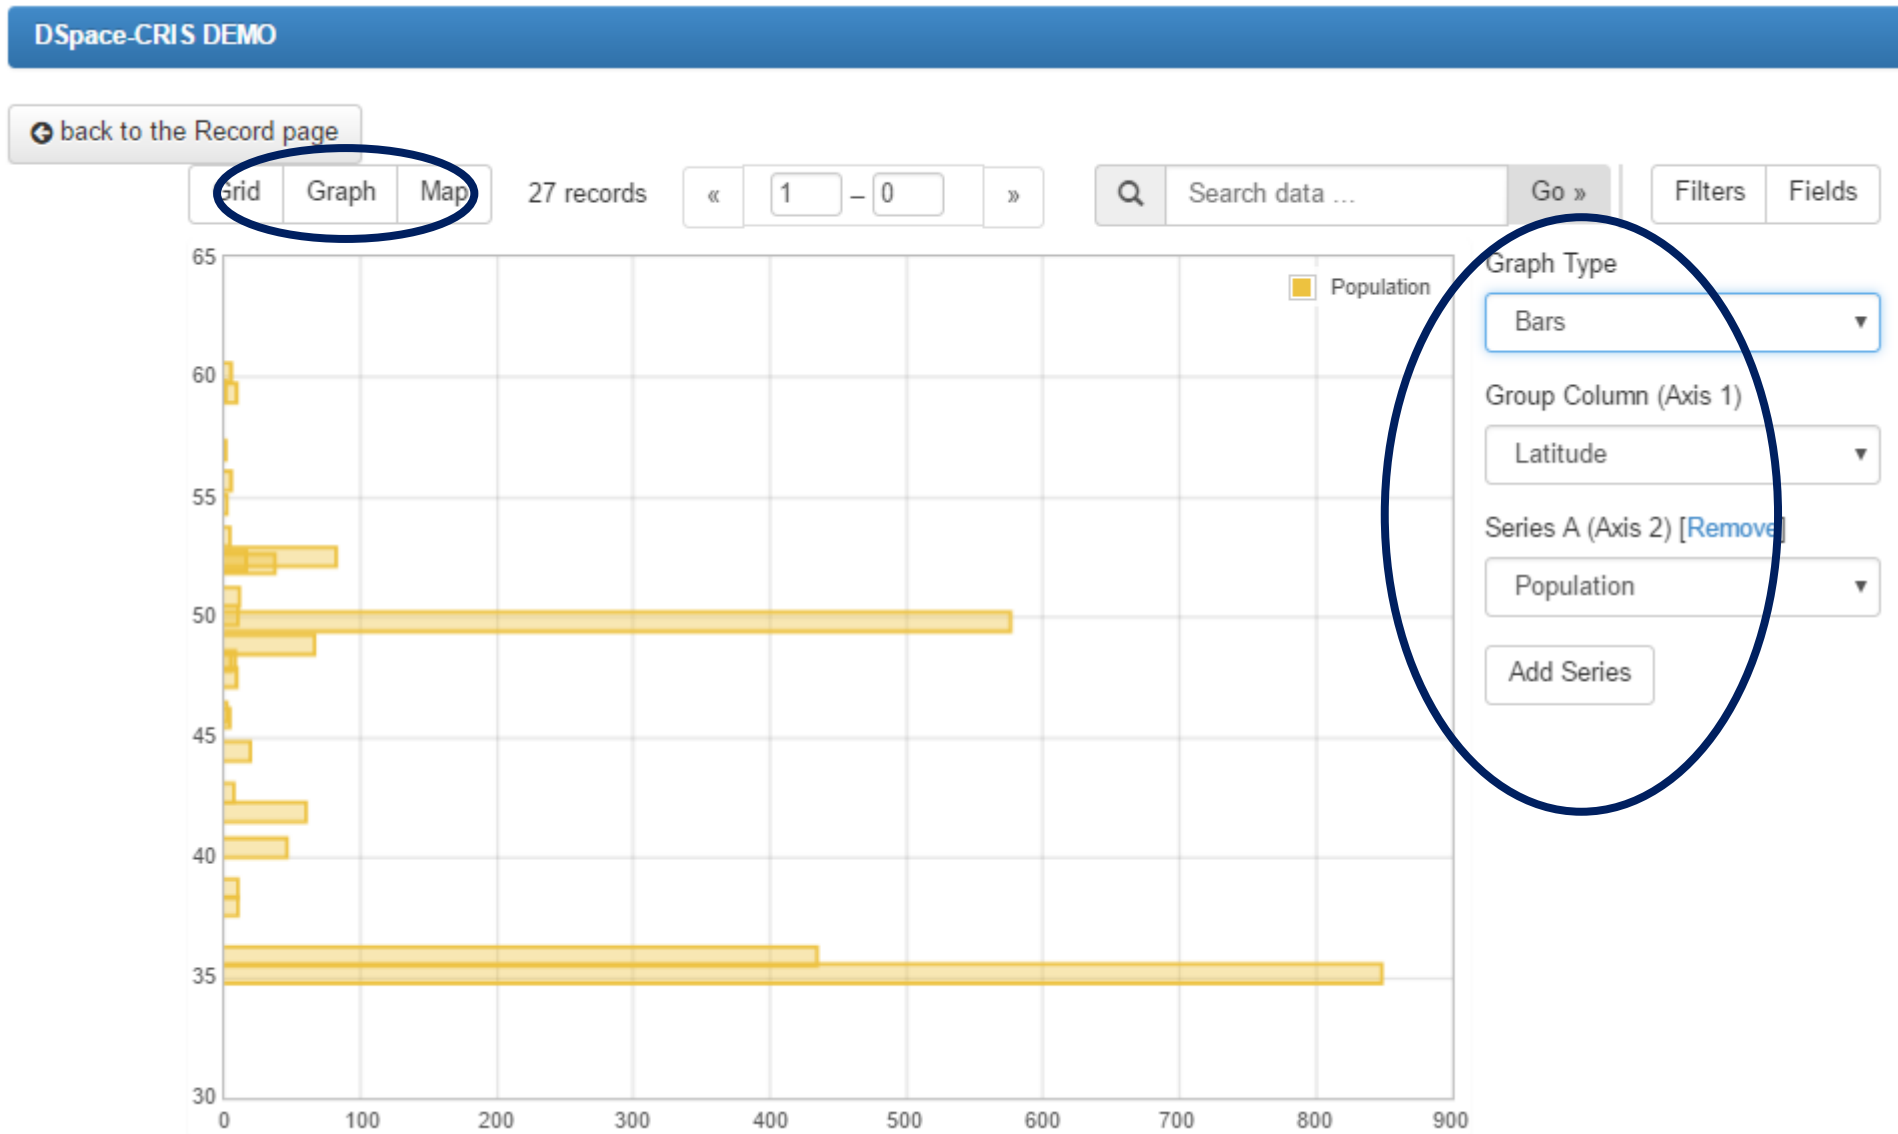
DSpace-CRIS DEMO

back to the Record page

Grid Graph Map

27 records

« 1 – 0 »

Search data ... Go »

Filters Fields

65
60
55
50
45
40
35
30

0 100 200 300 400 500 600 700 800 900

Population

Graph Type

Bars

Group Column (Axis 1)

Latitude

Series A (Axis 2) [Remove]

Population

Add Series